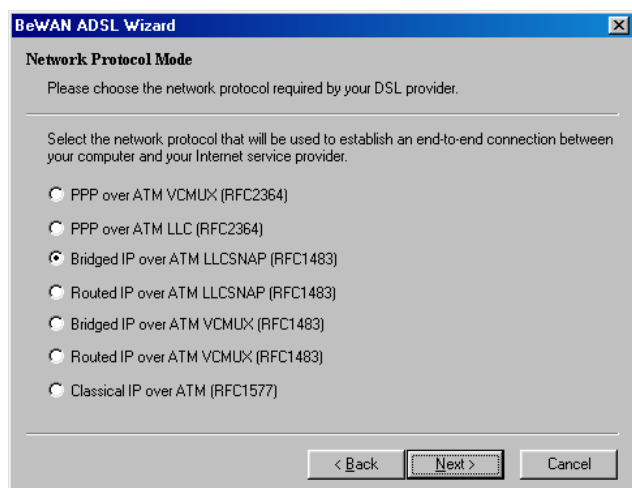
BeWAN ADSL Wizard

Network Protocol Mode

Please choose the network protocol required by your DSL provider.

Select the network protocol that will be used to establish an end-to-end connection between your computer and your Internet service provider.

PPP over ATM VCMUX (RFC2364)

PPP over ATM LLC (RFC2364)

Bridged IP over ATM LLCSNAP (RFC1483)

Routed IP over ATM LLCSNAP (RFC1483)

Bridged IP over ATM VCMUX (RFC1483)

Routed IP over ATM VCMUX (RFC1483)

Classical IP over ATM (RFC1577)

< Back | Next > | Cancel